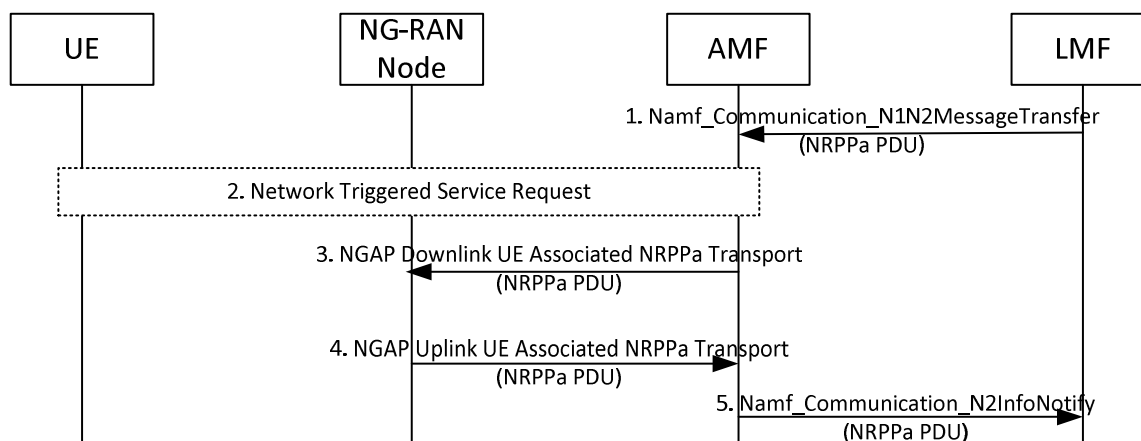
UE

NG-RAN Node

AMF

LMF

1. Namf_Communication_N1N2MessageTransfer (NRPPa PDU)

2. Network Triggered Service Request

3. NGAP Downlink UE Associated NRPPa Transport (NRPPa PDU)

4. NGAP Uplink UE Associated NRPPa Transport (NRPPa PDU)

5. Namf_Communication_N2InfoNotify (NRPPa PDU)